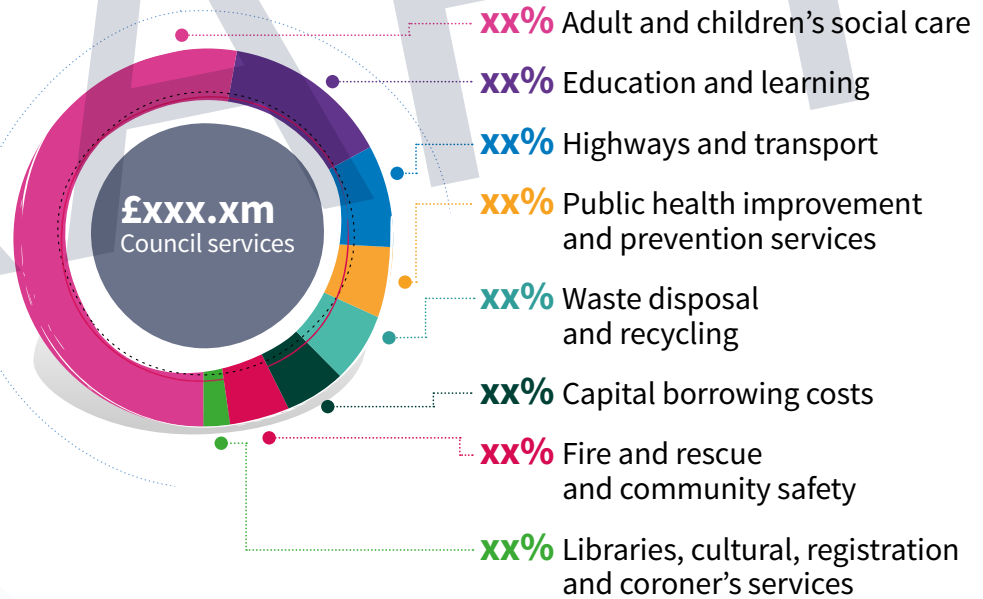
£xxx.xm
Council services

xx% Adult and children’s social care

xx% Education and learning

xx% Highways and transport

xx% Public health improvement and prevention services

xx% Waste disposal and recycling

xx% Capital borrowing costs

xx% Fire and rescue and community safety

xx% Libraries, cultural, registration and coroner’s services